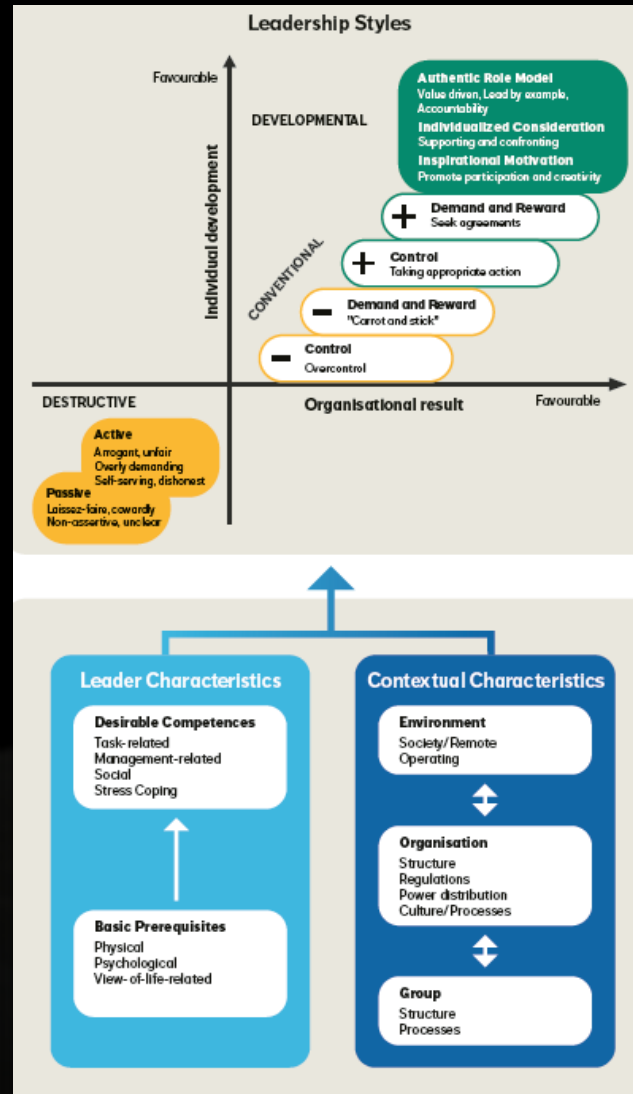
Leadership Styles

Favourable

Individual development

DEVELOPMENTAL

Authentic Role Model
Value driven, Lead by example, Accountability

Individualized Consideration
Supporting and confronting

Inspirational Motivation
Promote participation and creativity

+ Demand and Reward
Seek agreements

CONVENTIONAL

+ Control
Taking appropriate action

− Demand and Reward
"Carrot and stick"

− Control
Overcontrol

DESTRUCTIVE

Organisational result

Favourable

Active
Arrogant, unfair
Overly demanding
Self-serving, dishonest

Passive
Laissez-faire, cowardly
Non-assertive, unclear

Leader Characteristics

Desirable Competences
Task-related
Management-related
Social
Stress Coping

Basic Prerequisites
Physical
Psychological
View-of-life-related

Contextual Characteristics

Environment
Society/Remote
Operating

Organisation
Structure
Regulations
Power distribution
Culture/Processes

Group
Structure
Processes